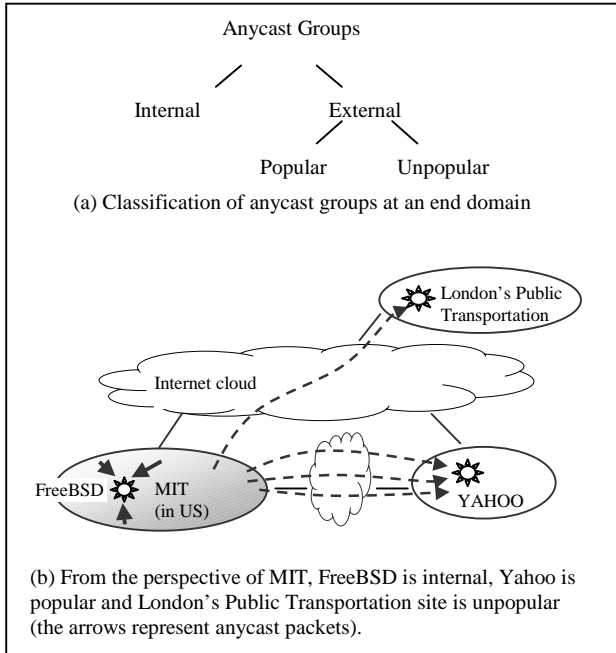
Anycast Groups

Internal

External

Popular

Unpopular

(a) Classification of anycast groups at an end domain

London's Public Transportation

Internet cloud

FreeBSD

MIT (in US)

YAHOO

(b) From the perspective of MIT, FreeBSD is internal, Yahoo is popular and London's Public Transportation site is unpopular (the arrows represent anycast packets).